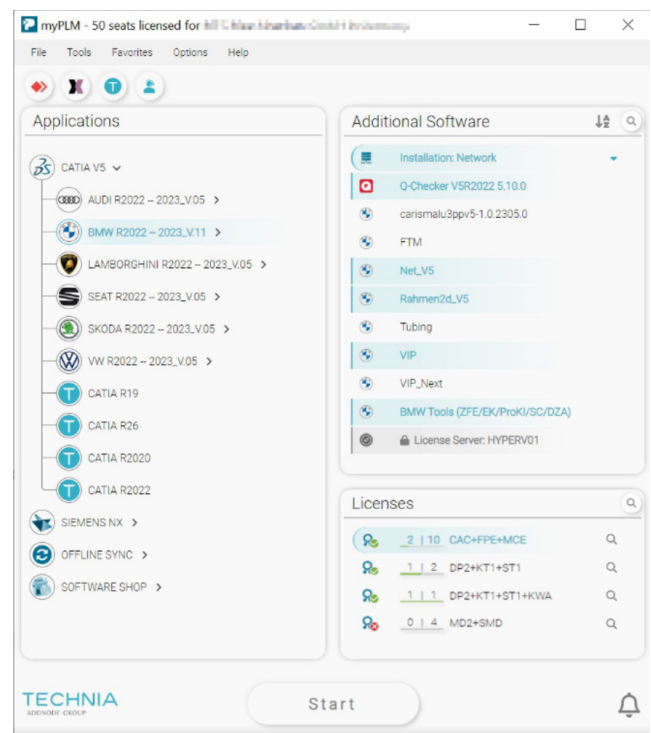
myPLM - 50 seats licensed for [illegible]

File Tools Favorites Options Help

Applications

CATIA V5

AUDI R2022 – 2023_V.05 >

BMW R2022 – 2023_V.11 >

LAMBORGHINI R2022 – 2023_V.05 >

SEAT R2022 – 2023_V.05 >

SKODA R2022 – 2023_V.05 >

VW R2022 – 2023_V.05 >

CATIA R19

CATIA R26

CATIA R2020

CATIA R2022

SIEMENS NX >

OFFLINE SYNC >

SOFTWARE SHOP >

Additional Software

Installation: Network

Q-Checker V5R2022 5.10.0

carismalu3ppv5-1.0.2305.0

FTM

Net_V5

Rahmen2d_V5

Tubing

VIP

VIP_Next

BMW Tools (ZFE/EK/ProKI/SC/DZA)

License Server: HYPERV01

Licenses

2 | 10 CAC+FPE+MCE

1 | 2 DP2+KT1+ST1

1 | 1 DP2+KT1+ST1+KWA

0 | 4 MD2+SMD

TECHNIA
ADDNODE GROUP

Start